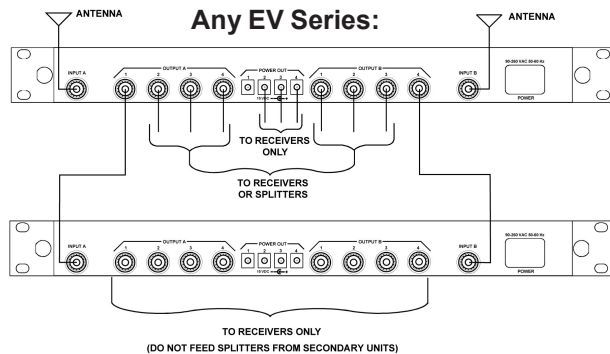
ANTENNA

Any EV Series:

ANTENNA

INPUT A

OUTPUT A

1 2 3 4

POWER OUT

1 2 3 4

15 VDC

OUTPUT B

1 2 3 4

INPUT B

90-260 VAC 50-60 Hz

POWER

TO RECEIVERS ONLY

TO RECEIVERS OR SPLITTERS

INPUT A

OUTPUT A

1 2 3 4

POWER OUT

1 2 3 4

15 VDC

OUTPUT B

1 2 3 4

INPUT B

90-260 VAC 50-60 Hz

POWER

TO RECEIVERS ONLY

(DO NOT FEED SPLITTERS FROM SECONDARY UNITS)